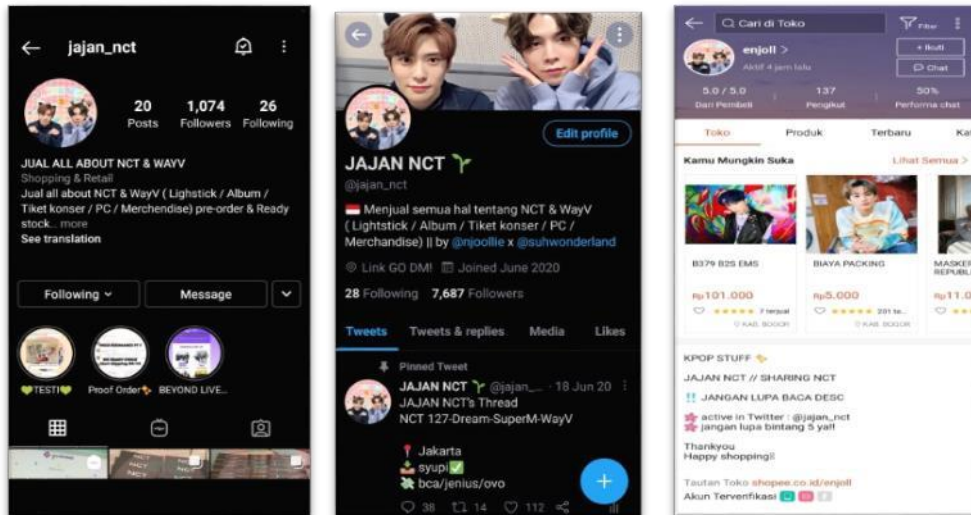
jajan_nct

20 Posts
1,074 Followers
26 Following

JUAL ALL ABOUT NCT & WAYV
Shopping & Retail
Jual all about NCT & WayV ( Lightstick / Album / Tiket konser / PC / Merchendise) pre-order & Ready stock... more
See translation

Following
Message

💚TESTI💚
Proof Order✨
BEYOND LIVE...

Edit profile

JAJAN NCT 🌱
@jajan_nct
🇮🇩 Menjual semua hal tentang NCT & WayV ( Lightstick / Album / Tiket konser / PC / Merchandise) || by @njoollie x @suhwonderland
Link GO DM! Joined June 2020
28 Following 7,687 Followers

Tweets
Tweets & replies
Media
Likes

Pinned Tweet
JAJAN NCT 🌱 @jajan_... · 18 Jun 20
JAJAN NCT's Thread
NCT 127-Dream-SuperM-WayV

📍 Jakarta
📤 syupi✅
💸 bca/jenius/ovo

38 14 112

Cari di Toko
Filter
enjoll >
Aktif 4 jam lalu
+ Ikuti
Chat
5.0 / 5.0 Dari Pembeli
137 Pengikut
50% Performa chat

Toko
Produk
Terbaru
Ka

Kamu Mungkin Suka
Lihat Semua >

B379 B2S EMS
Rp101.000
7 terjual
KAB. BOGOR

BIAYA PACKING
Rp5.000
201 te...
KAB. BOGOR

MASKER REPUBL
Rp11.0

KPOP STUFF ✨
JAJAN NCT // SHARING NCT
‼️ JANGAN LUPA BACA DESC
🌸 active in Twitter : @jajan_nct
🌸 jangan lupa bintang 5 ya!!
Thankyou
Happy shopping!!

Tautan Toko shopee.co.id/enjoll
Akun Terverifikasi